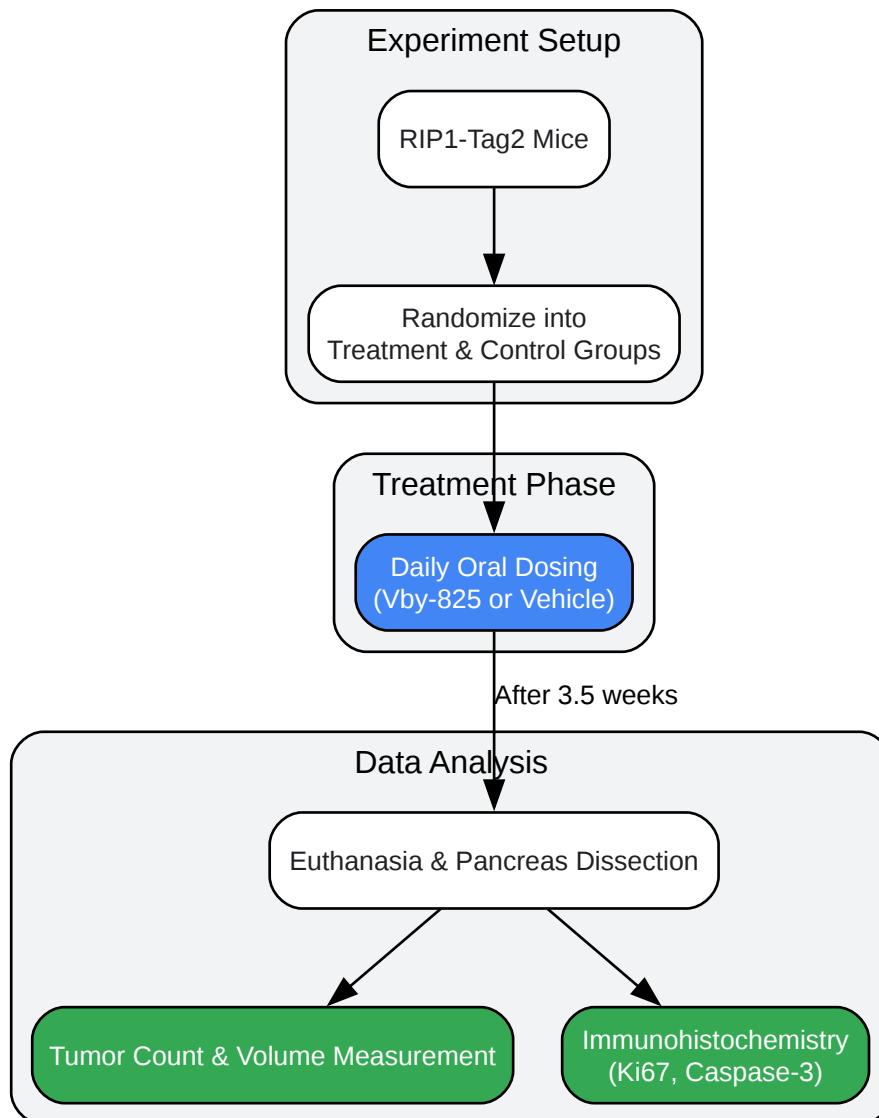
Experiment Setup

RIP1-Tag2 Mice

Randomize into Treatment & Control Groups

Treatment Phase

Daily Oral Dosing (Vby-825 or Vehicle)

After 3.5 weeks

Data Analysis

Euthanasia & Pancreas Dissection

Tumor Count & Volume Measurement

Immunohistochemistry (Ki67, Caspase-3)